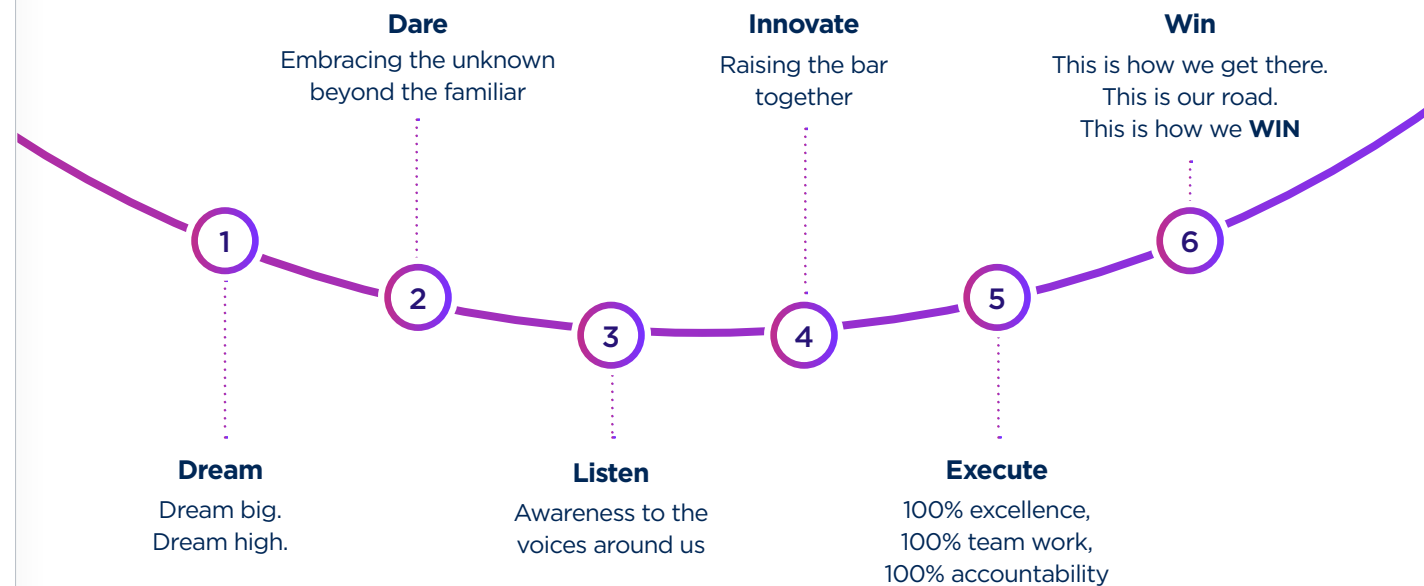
Dare
Embracing the unknown beyond the familiar

Innovate
Raising the bar together

Win
This is how we get there.
This is our road.
This is how we **WIN**

1

2

3

4

5

6

Dream
Dream big.
Dream high.

Listen
Awareness to the voices around us

Execute
100% excellence,
100% team work,
100% accountability